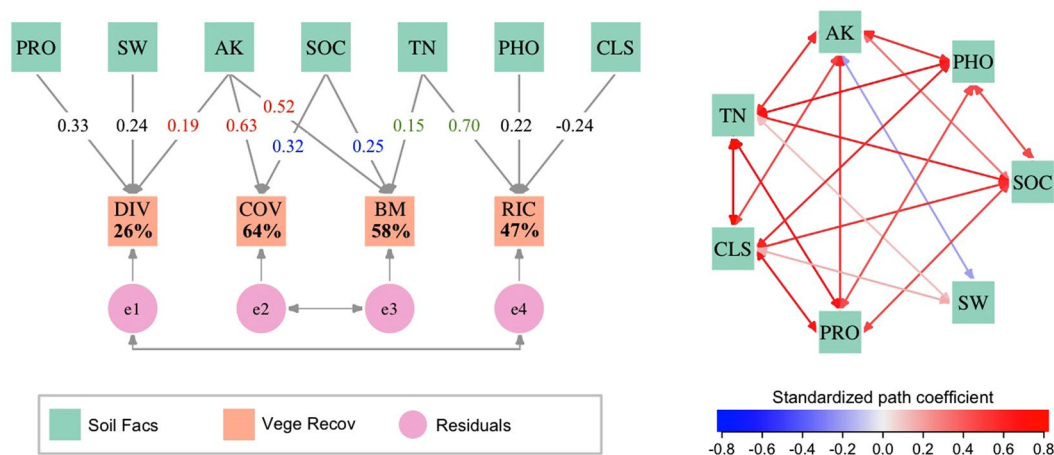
PRO SW AK SOC TN PHO CLS

0.33 0.24 0.19 0.63 0.52 0.32 0.25 0.15 0.70 0.22 -0.24

DIV 26%

COV 64%

BM 58%

RIC 47%

e1 e2 e3 e4

Soil Facs
Vege Recov
Residuals

AK PHO TN SOC CLS SW PRO

Standardized path coefficient

-0.8 -0.6 -0.4 -0.2 0.0 0.2 0.4 0.6 0.8